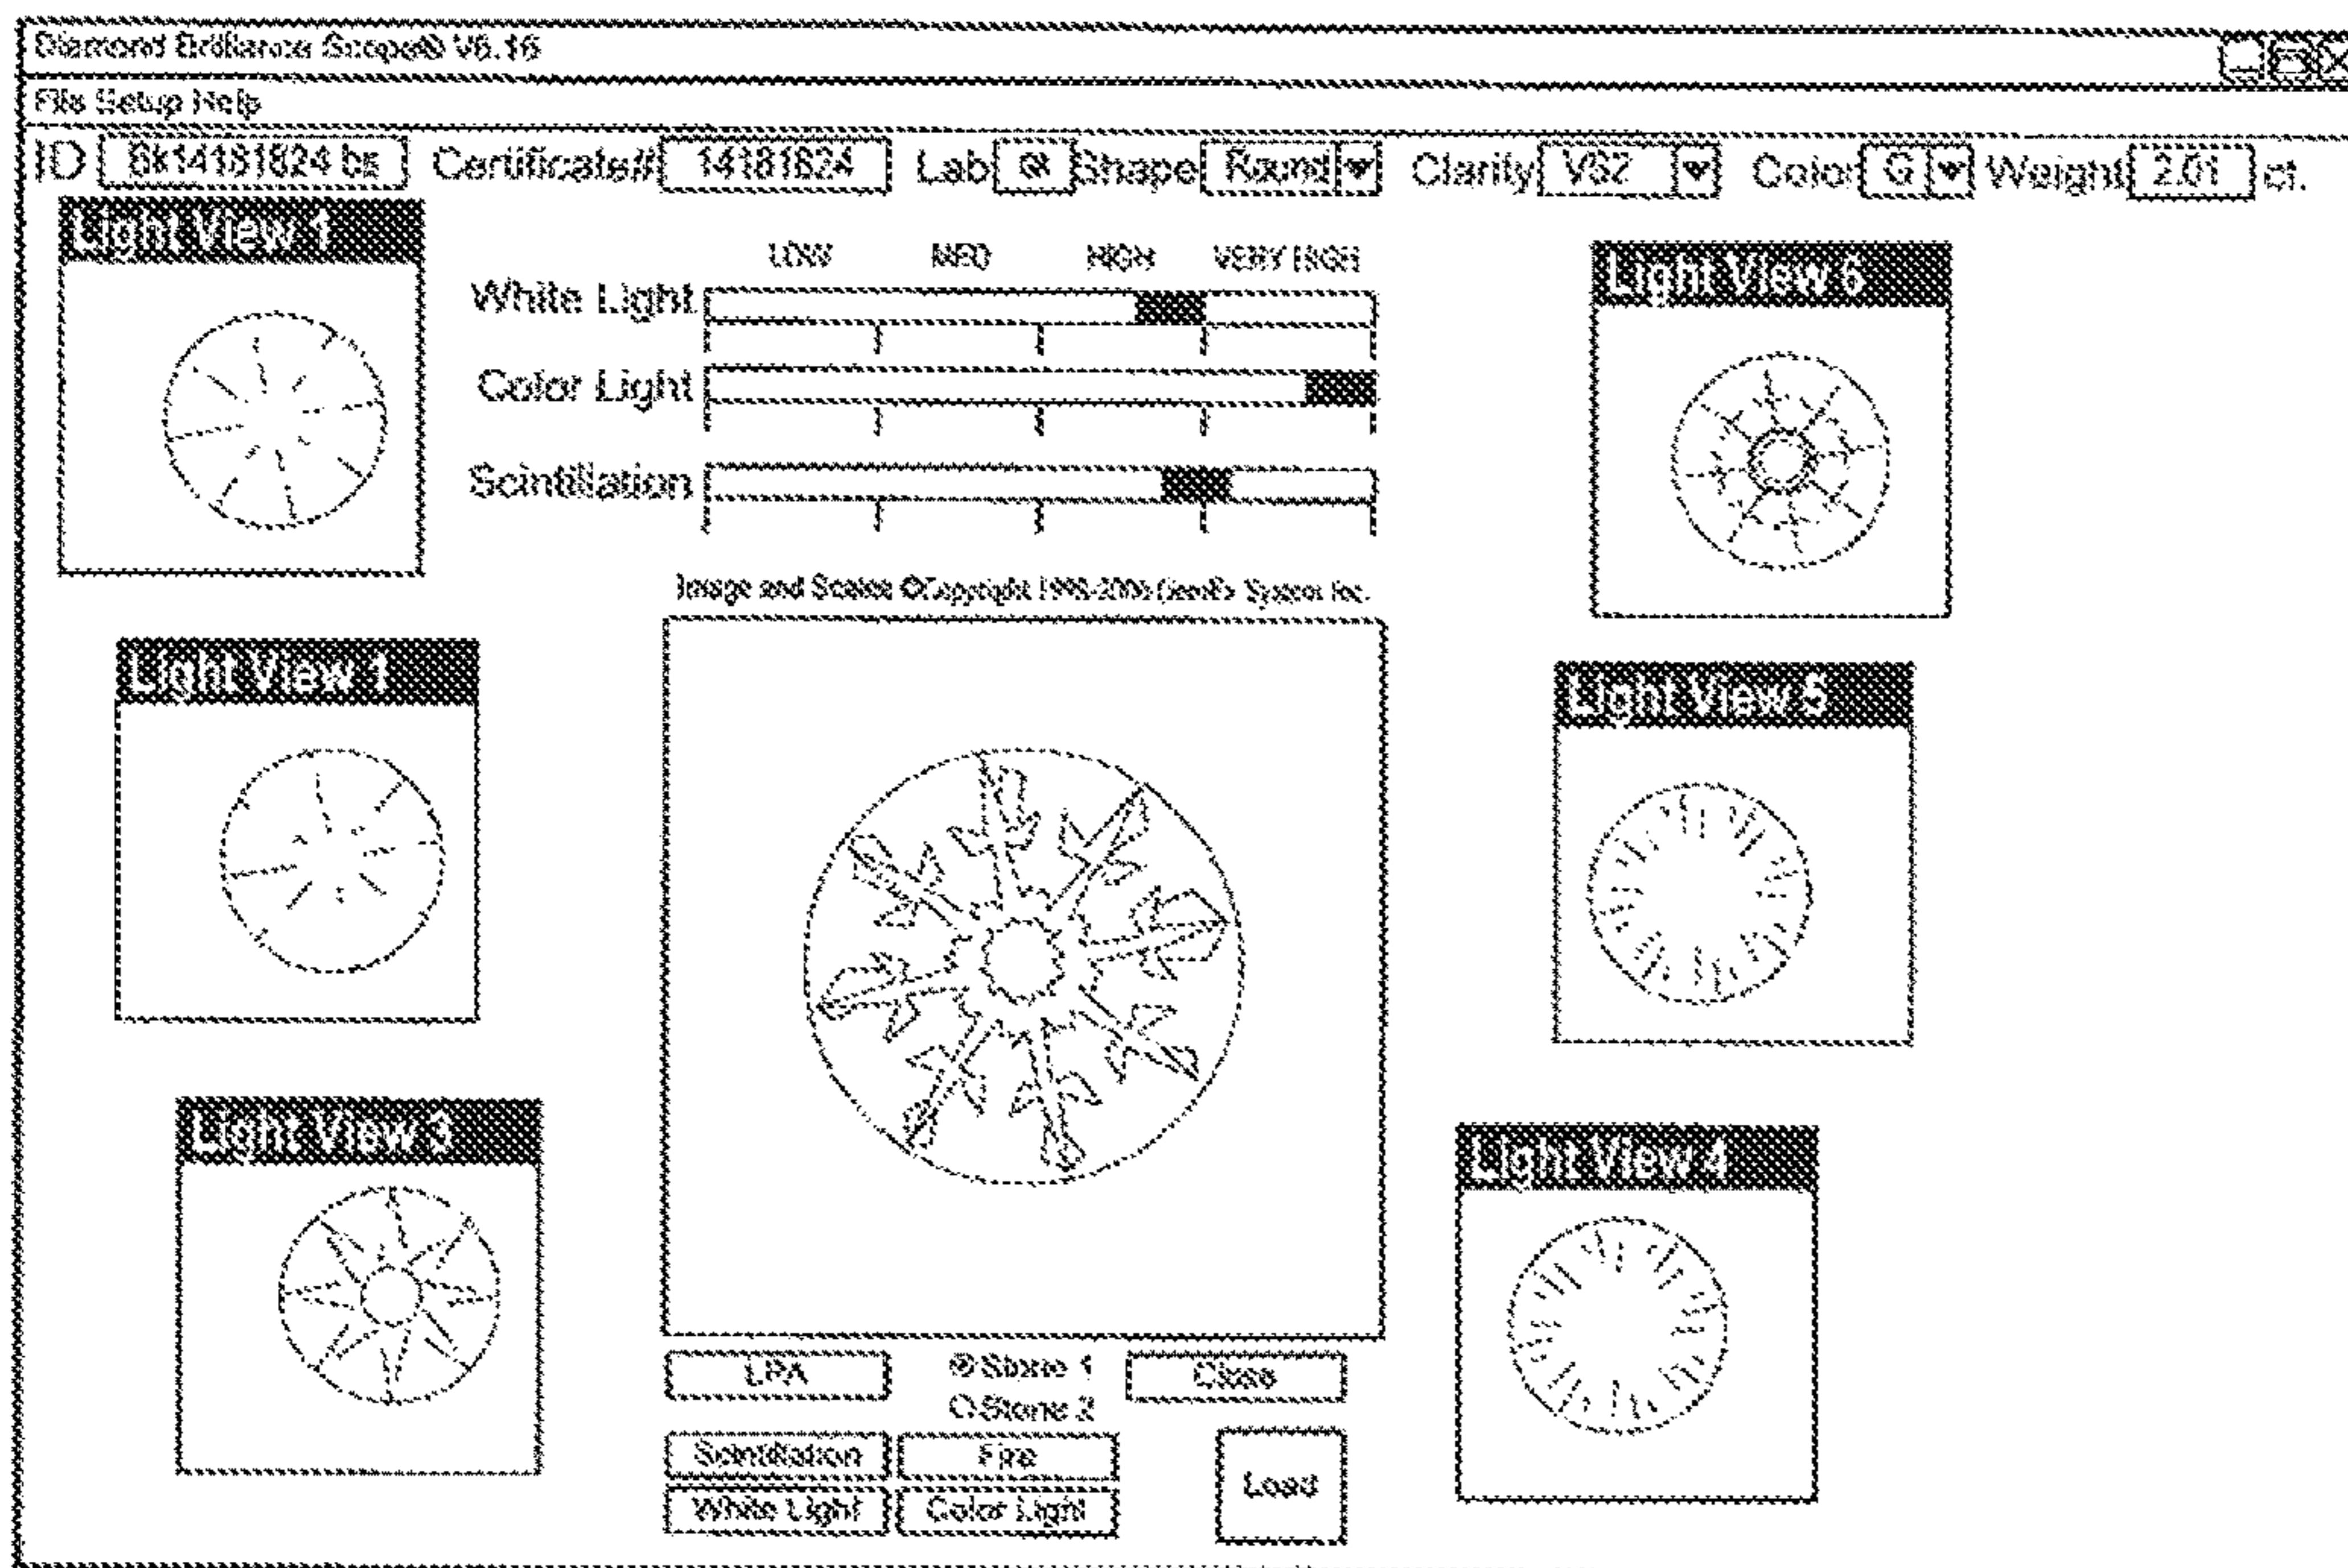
Diamond Brilliance Scope® V6.16

File Setup Help

ID 5k14181824 bs Certificate# 14181824 Lab ® Shape Round Clarity VS2 Color G Weight 2.01 ct.

Light View 1

LOW MED HIGH VERY HIGH

White Light

Color Light

Scintillation

Light View 6

Image and Scales ©Copyright 1998-2005 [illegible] System Inc.

Light View 1

Light View 5

Light View 3

Light View 4

LPA

® Stone 1

O Stone 2

Close

Scintillation

Fire

Load

White Light

Color Light